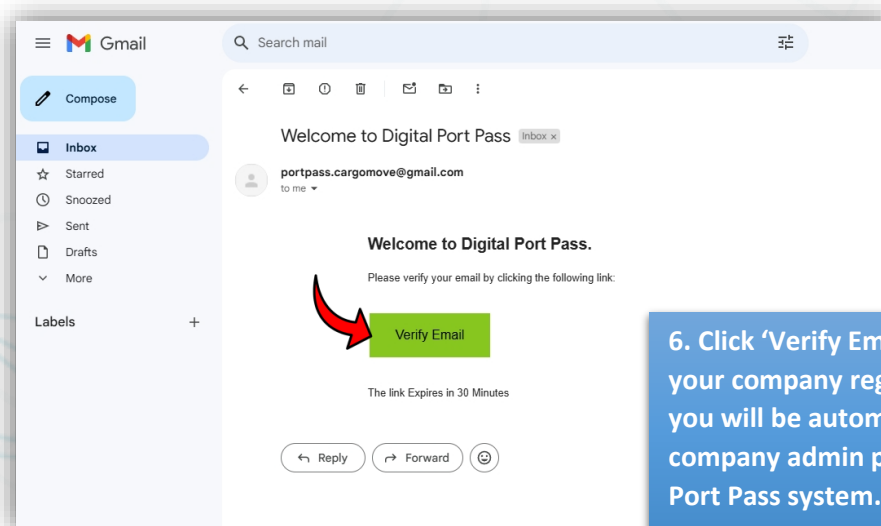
Gmail

Search mail

Compose

Inbox

Starred

Snoozed

Sent

Drafts

More

Labels +

Welcome to Digital Port Pass Inbox ×

portpass.cargomove@gmail.com
to me

Welcome to Digital Port Pass.

Please verify your email by clicking the following link:

Verify Email

The link Expires in 30 Minutes

Reply

Forward

6. Click 'Verify Em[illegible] your company reg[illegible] you will be autom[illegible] company admin p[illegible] Port Pass system.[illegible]